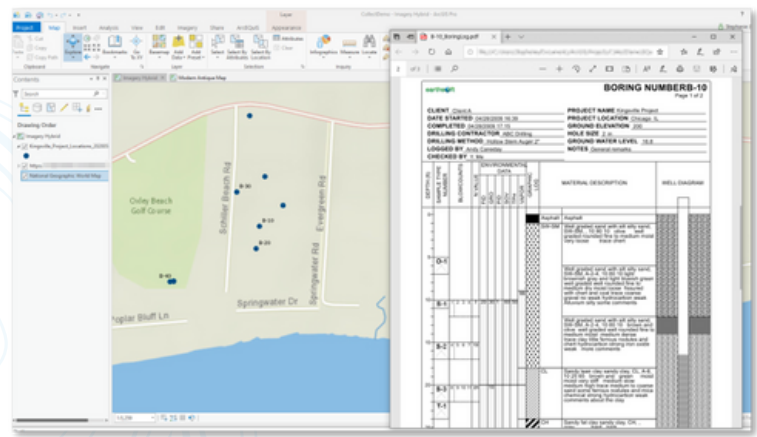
CollectDemo - Imagery Hybrid - ArcGIS Pro

Project Map Insert Analysis View Edit Imagery Share ArcGIS Layer Appearance

Cut Copy Copy Path Clipboard Explore Bookmarks Go To XY Navigate Basemap Add Data Layer Select Select By Attributes Select By Location Selection Attributes Clear Infographics Measure Locate Inquiry

Contents

Search

Drawing Order

Imagery Hybrid

Kingsville_Project_Locations_20201

https://

National Geographic World Map

Imagery Hybrid Modern Antique Map

Ovley Beach Golf Course

Schiller Beach Rd

Evergreen Rd

Springwater Rd

Springwater Dr

Poplar Bluff Ln

B-30

B-10

B-20

B-40

1:5,284

B-10_BoringLog.pdf

earthsoft

BORING NUMBERB-10

Page 1 of 2

CLIENT ClientA

DATE STARTED 04/28/2008 16:39

COMPLETED 04/28/2008 17:15

DRILLING CONTRACTOR ABC Drilling

DRILLING METHOD Hollow Stem Auger 2"

LOGGED BY Andy Carnellia

CHECKED BY T. Mo

PROJECT NAME Kingsville Project

PROJECT LOCATION Chicago, IL

GROUND ELEVATION 200

HOLE SIZE 2 in.

GROUND WATER LEVEL 15.8

NOTES General remarks

DEPTH (ft)

SAMPLE TYPE NUMBER

BLOWCOUNTS

ENVIRONMENTAL DATA

GRAPHIC LOG

MATERIAL DESCRIPTION

WELL DIAGRAM

Asphalt

Asphalt

GW-GM

Well graded sand with silt silty sand, GW-GM, A-2-4, 10 80 10 olive well graded rounded loose to medium moist very loose trace chert

O-1

Well graded sand with silt silty sand, GW-GM, A-2-4, 10 60 10 light brownish gray and light bluish green well graded well rounded fine to medium dry loose moist fissured with chert and opal trace coarse gravel no weak hydrocarbon weak. Bitumen silty some comments.

B-1

Well graded sand with silt silty sand, GW-GM, A-2-4, 10 80 10 brown and olive well graded well rounded fine to medium loose moist dry trace clay fine ferrous nodules and chert hydrocarbon strong iron oxide weak more comments.

B-2

CL

Sandy lean clay sandy clay, CL, A-6, 10 20 60 brown and green moist stiff moist clay stiff medium slow medium high trace medium to coarse sand some ferrous nodules and mica chemical strong hydrocarbon weak comments about the clay.

B-3

T-1

CH

Sandy fat clay sandy clay, CH